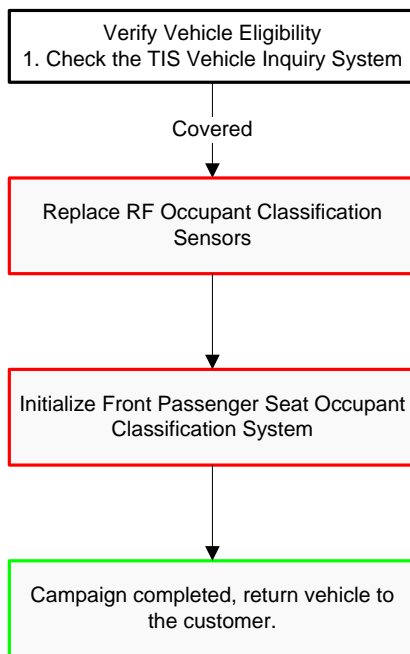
Verify Vehicle Eligibility
1. Check the TIS Vehicle Inquiry System

Covered

Replace RF Occupant Classification Sensors

Initialize Front Passenger Seat Occupant Classification System

Campaign completed, return vehicle to the customer.